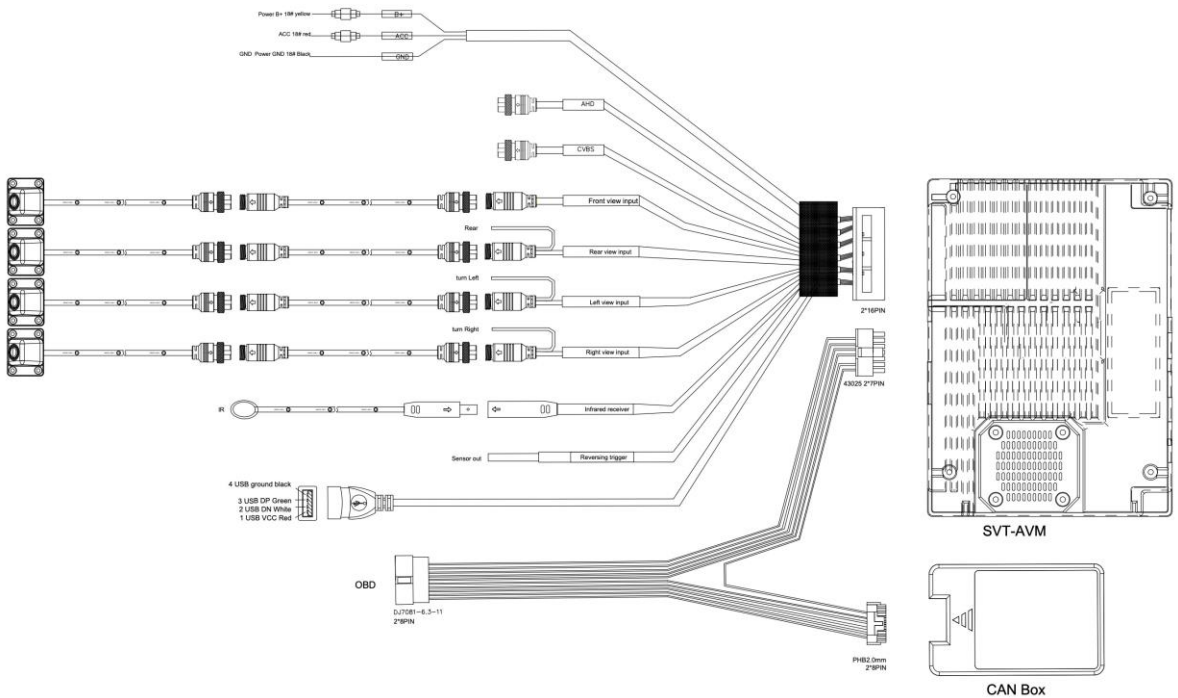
Power B+ 18# yellow
B+
ACC 18# red
ACC
GND Power GND 18# Black
GND
AHD
CVBS
Front view input
Rear
Rear view input
turn Left
Left view input
turn Right
Right view input
2*16PIN
43025 2*7PIN
IR
Infrared receiver
Sensor out
Reversing trigger
4 USB ground black
3 USB DP Green
2 USB DN White
1 USB VCC Red
OBD
DJ7081-6.3-11
2*8PIN
PHB2.0mm
2*8PIN
SVT-AVM
CAN Box